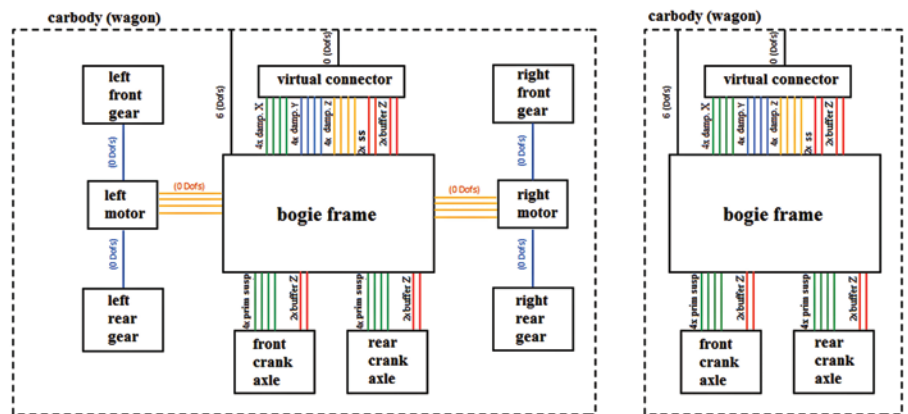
carbody (wagon)

virtual connector

0 (Dofs)

6 (Dofs)

4x damp. X

4x damp. Y

4x damp. Z

2x SS

2x buffer Z

left front gear

(0 Dofs)

left motor

(0 Dofs)

(0 Dofs)

left rear gear

bogie frame

(0 Dofs)

right front gear

(0 Dofs)

right motor

(0 Dofs)

right rear gear

4x prim susp

2x buffer Z

4x prim susp

2x buffer Z

front crank axle

rear crank axle

carbody (wagon)

virtual connector

6 (Dofs)

4x damp. X

4x damp. Y

4x damp. Z

2x SS

2x buffer Z

bogie frame

4x prim susp

2x buffer Z

4x prim susp

2x buffer Z

front crank axle

rear crank axle